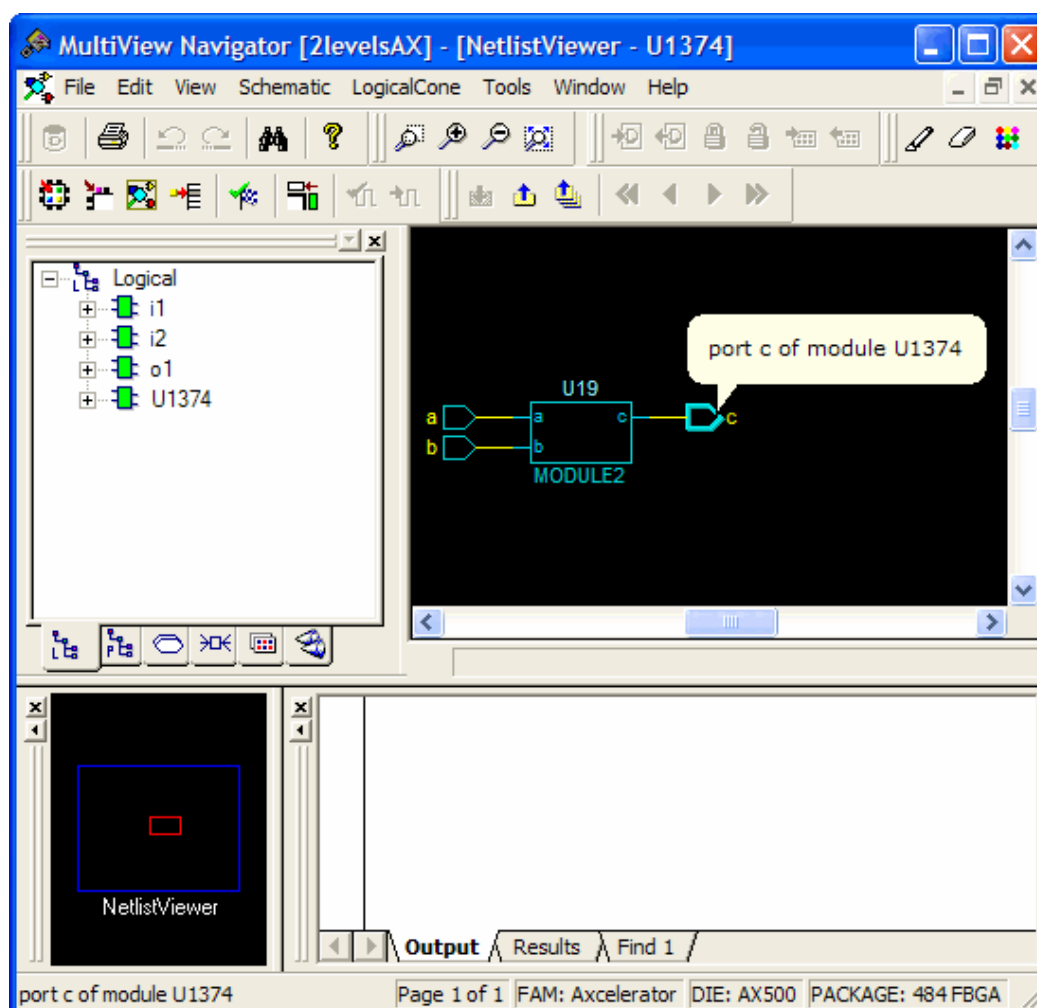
MultiView Navigator [2levelsAX] - [NetlistViewer - U1374]

File Edit View Schematic LogicalCone Tools Window Help

Logical
i1
i2
o1
U1374

port c of module U1374

U19
a
b
a
b
c
c
MODULE2

NetlistViewer

Output Results Find 1

port c of module U1374 Page 1 of 1 FAM: Axcelerator DIE: AX500 PACKAGE: 484 FBGA